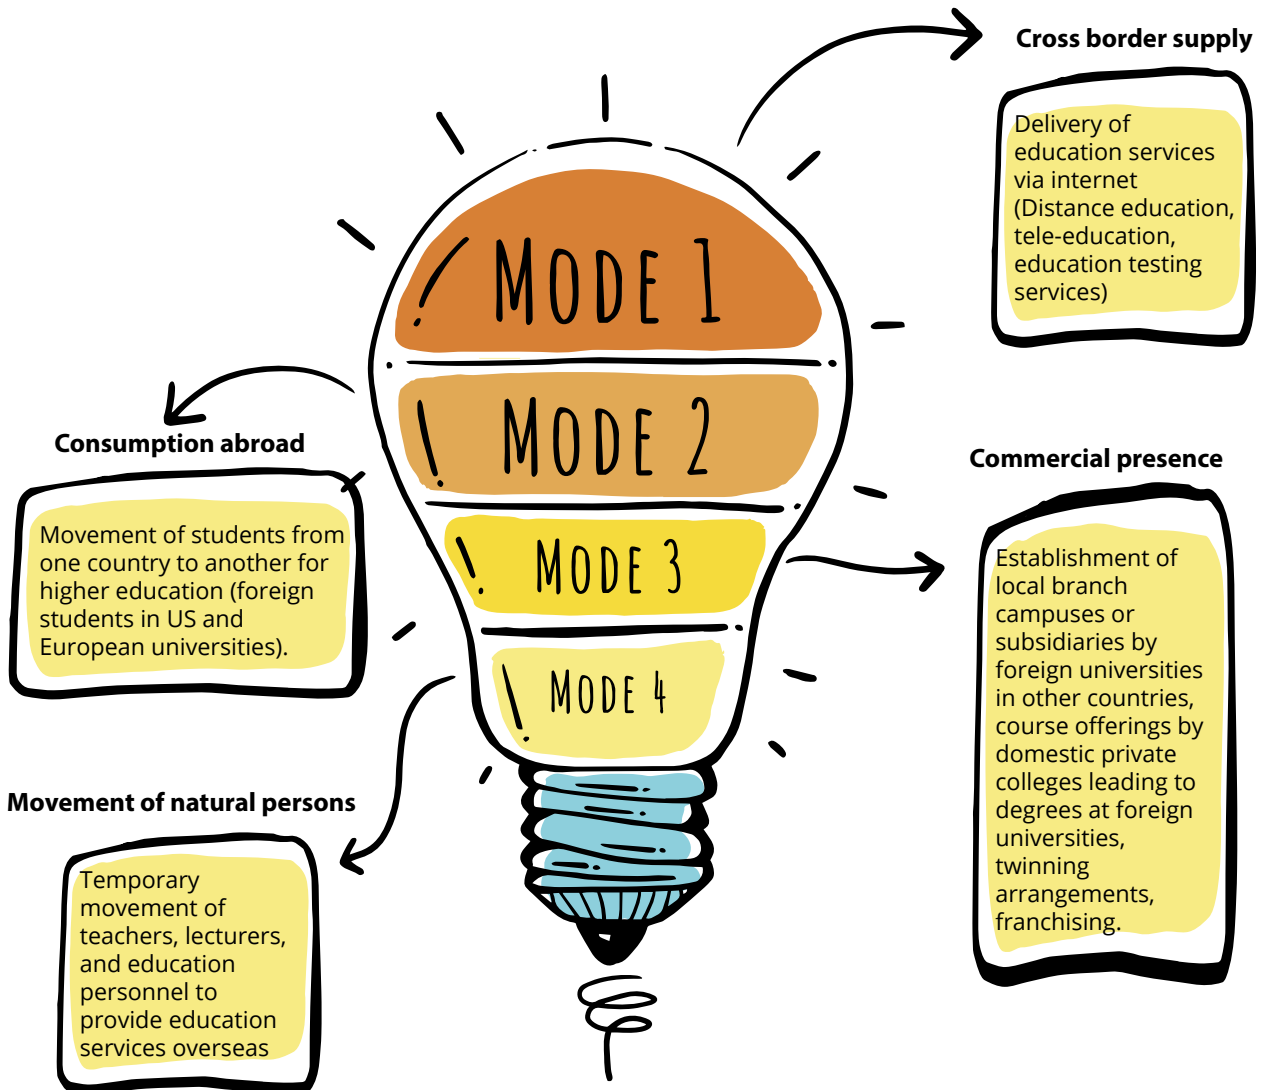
Cross border supply

Delivery of education services via internet (Distance education, tele-education, education testing services)

MODE 1

MODE 2

MODE 3

MODE 4

Consumption abroad

Movement of students from one country to another for higher education (foreign students in US and European universities).

Commercial presence

Establishment of local branch campuses or subsidiaries by foreign universities in other countries, course offerings by domestic private colleges leading to degrees at foreign universities, twinning arrangements, franchising.

Movement of natural persons

Temporary movement of teachers, lecturers, and education personnel to provide education services overseas